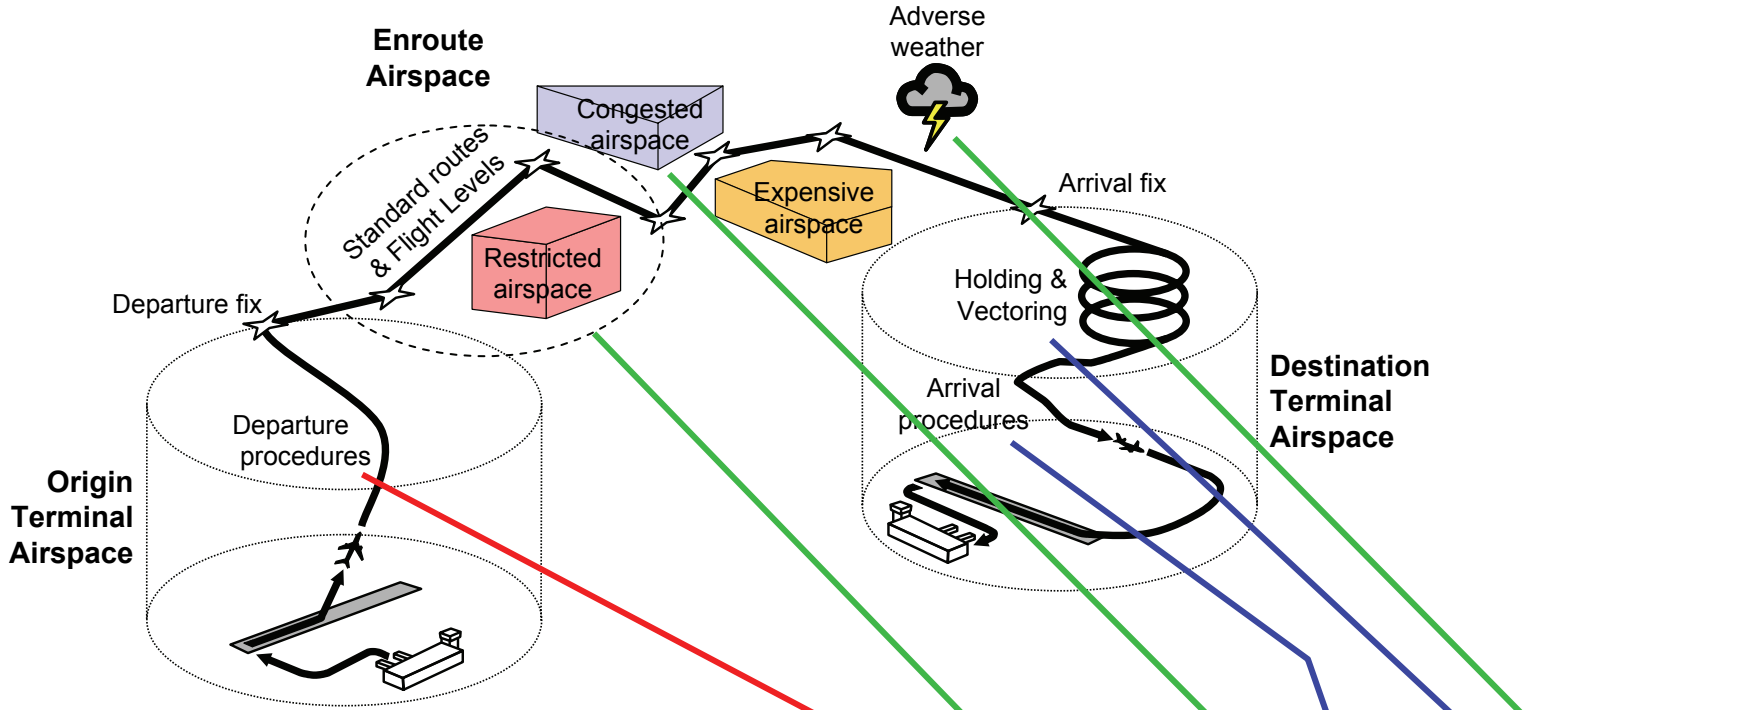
Enroute Airspace

Adverse weather

Congested airspace

Standard routes & Flight Levels

Expensive airspace

Arrival fix

Restricted airspace

Departure fix

Holding & Vectoring

Destination Terminal Airspace

Arrival procedures

Departure procedures

Origin Terminal Airspace